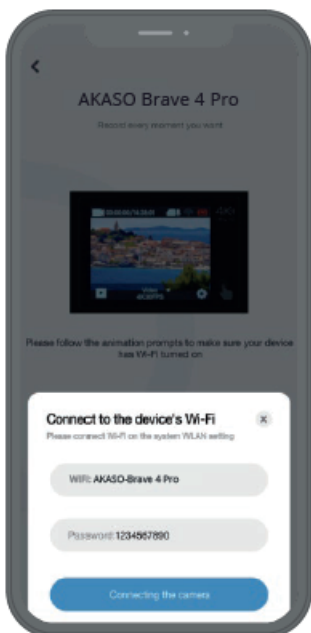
AKASO Brave 4 Pro

Record every moment you want

Please follow the animation prompts to make sure your device has Wi-Fi turned on

Connect to the device's Wi-Fi

Please connect Wi-Fi on the system WLAN setting

WiFi: AKASO-Brave 4 Pro

Password:1234567890

Connecting the camera